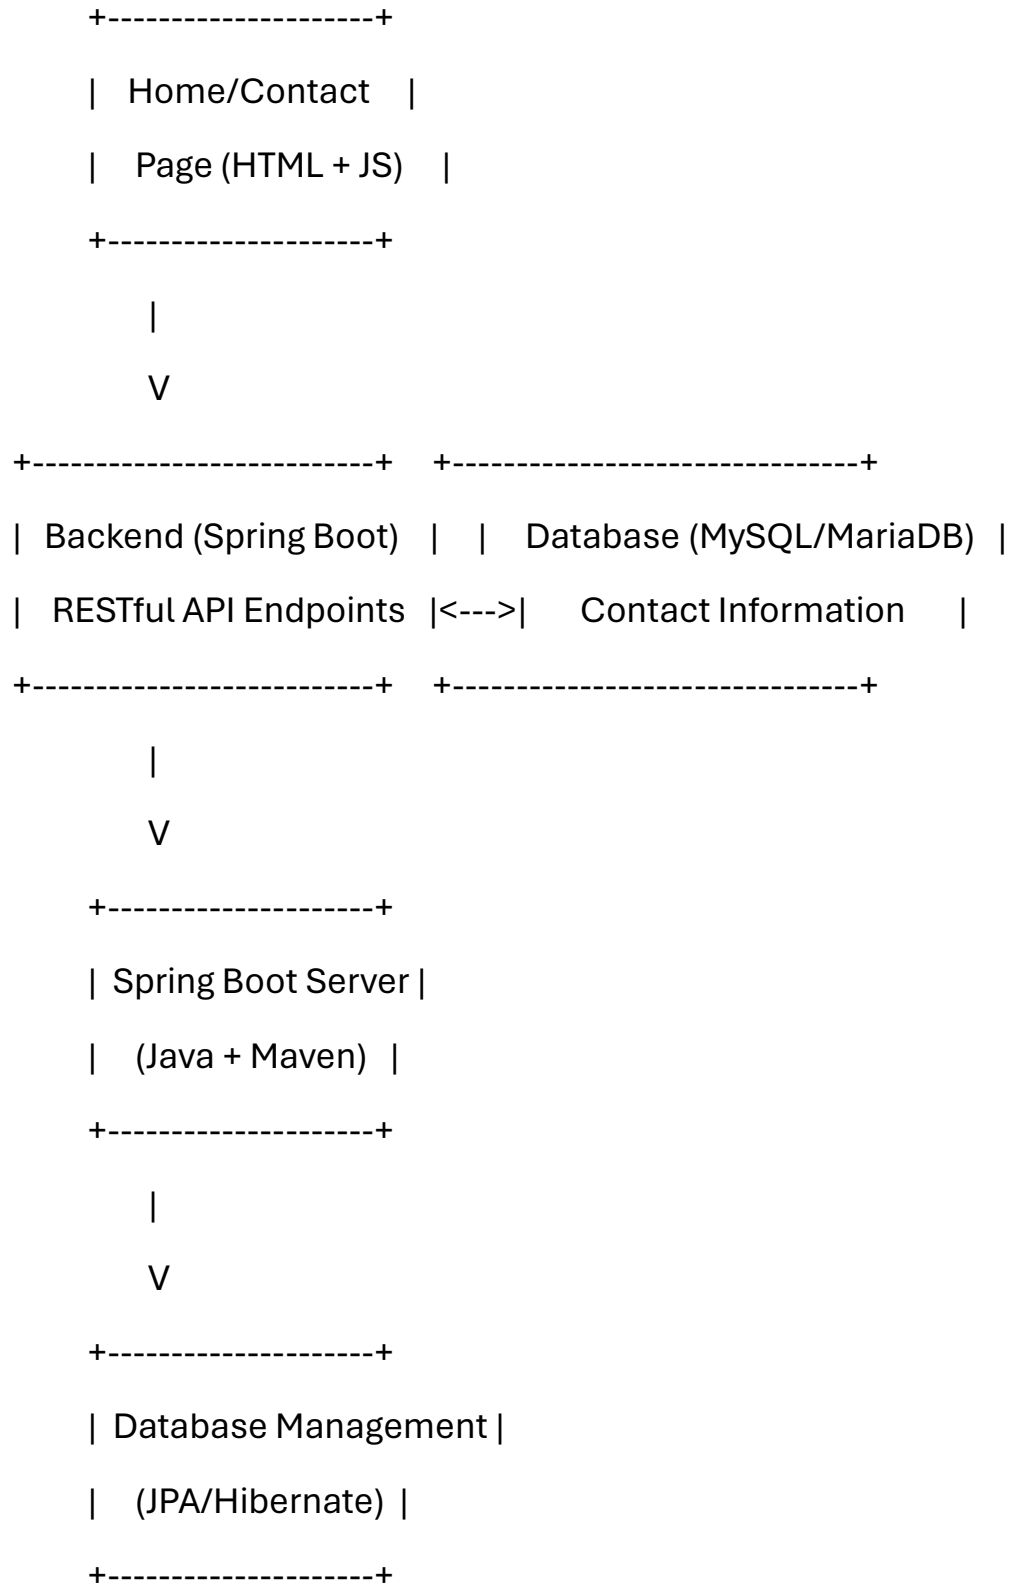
+---------------------+
| Home/Contact |
| Page (HTML + JS) |
+---------------------+
|
V
+--------------------------+ +-------------------------------+
| Backend (Spring Boot) | | Database (MySQL/MariaDB) |
| RESTful API Endpoints |<--->| Contact Information |
+--------------------------+ +-------------------------------+
|
V
+---------------------+
| Spring Boot Server |
| (Java + Maven) |
+---------------------+
|
V
+---------------------+
| Database Management |
| (JPA/Hibernate) |
+---------------------+